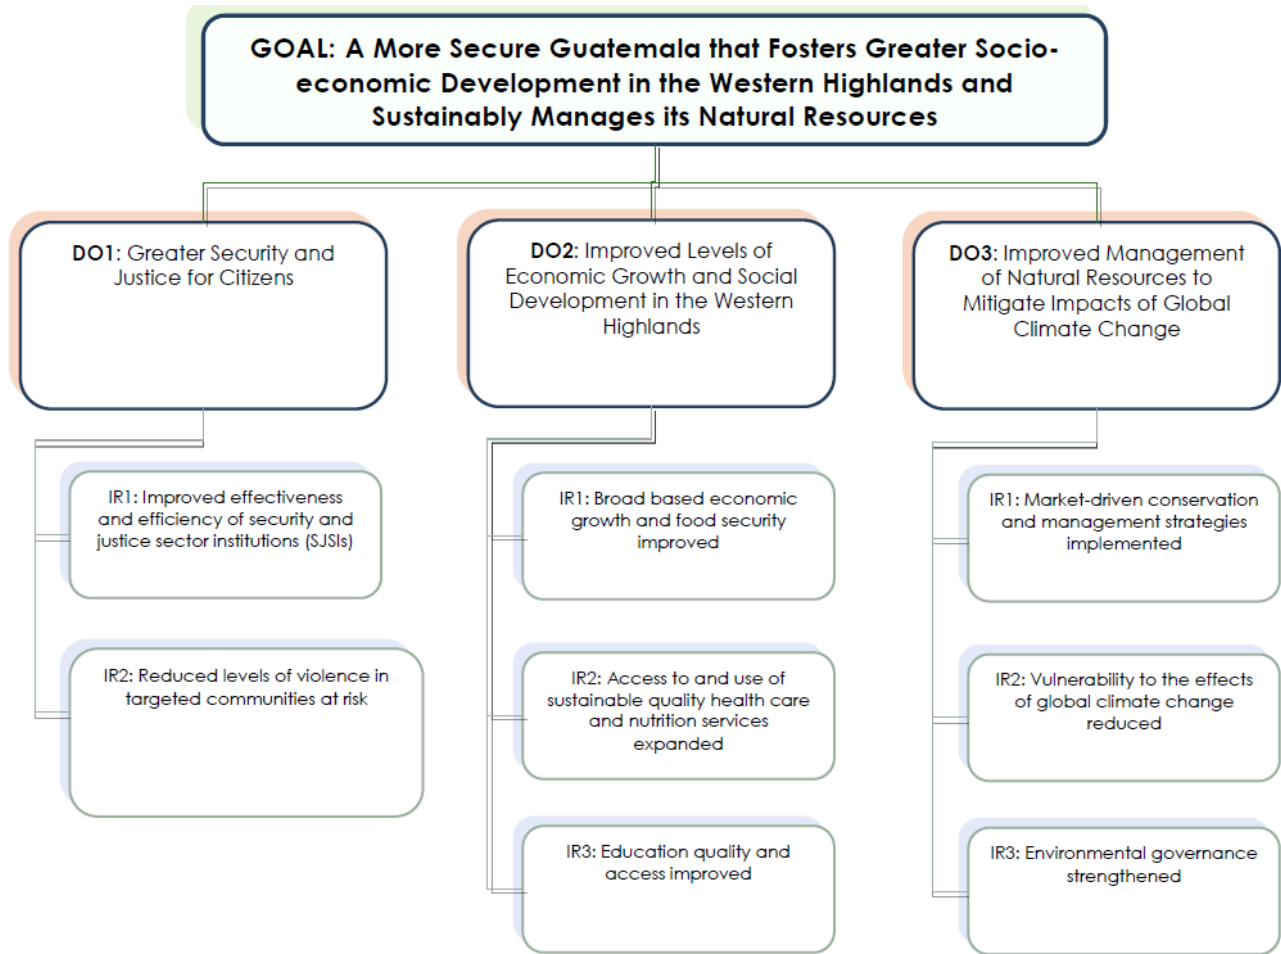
GOAL: A More Secure Guatemala that Fosters Greater Socio-economic Development in the Western Highlands and Sustainably Manages its Natural Resources

DO1: Greater Security and Justice for Citizens

IR1: Improved effectiveness and efficiency of security and justice sector institutions (SJSIs)

IR2: Reduced levels of violence in targeted communities at risk

DO2: Improved Levels of Economic Growth and Social Development in the Western Highlands

IR1: Broad based economic growth and food security improved

IR2: Access to and use of sustainable quality health care and nutrition services expanded

IR3: Education quality and access improved

DO3: Improved Management of Natural Resources to Mitigate Impacts of Global Climate Change

IR1: Market-driven conservation and management strategies implemented

IR2: Vulnerability to the effects of global climate change reduced

IR3: Environmental governance strengthened